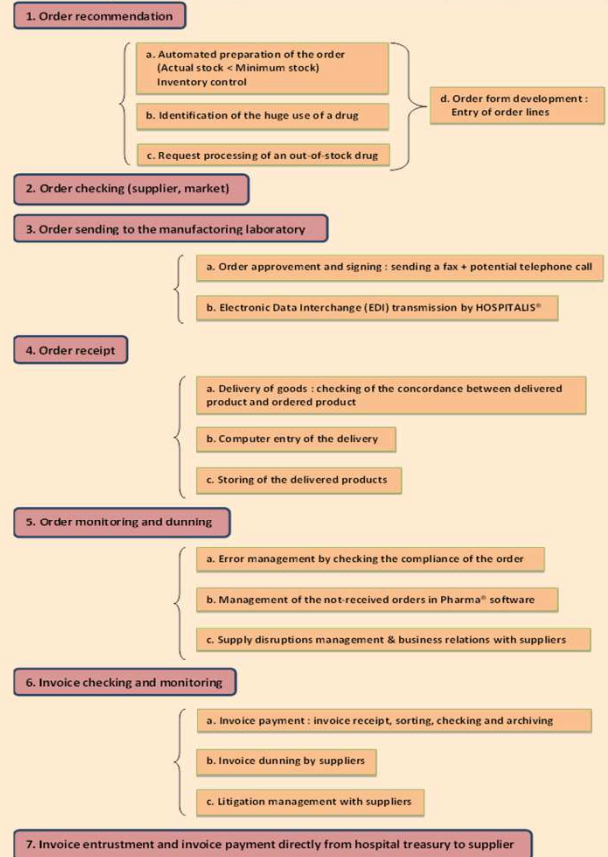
1. Order recommendation

a. Automated preparation of the order (Actual stock < Minimum stock) Inventory control

b. Identification of the huge use of a drug

c. Request processing of an out-of-stock drug

d. Order form development : Entry of order lines

2. Order checking (supplier, market)

3. Order sending to the manufactoring laboratory

a. Order approvement and signing : sending a fax + potential telephone call

b. Electronic Data Interchange (EDI) transmission by HOSPITALIS®

4. Order receipt

a. Delivery of goods : checking of the concordance between delivered product and ordered product

b. Computer entry of the delivery

c. Storing of the delivered products

5. Order monitoring and dunning

a. Error management by checking the compliance of the order

b. Management of the not-received orders in Pharma® software

c. Supply disruptions management & business relations with suppliers

6. Invoice checking and monitoring

a. Invoice payment : invoice receipt, sorting, checking and archiving

b. Invoice dunning by suppliers

c. Litigation management with suppliers

7. Invoice entrustment and invoice payment directly from hospital treasury to supplier